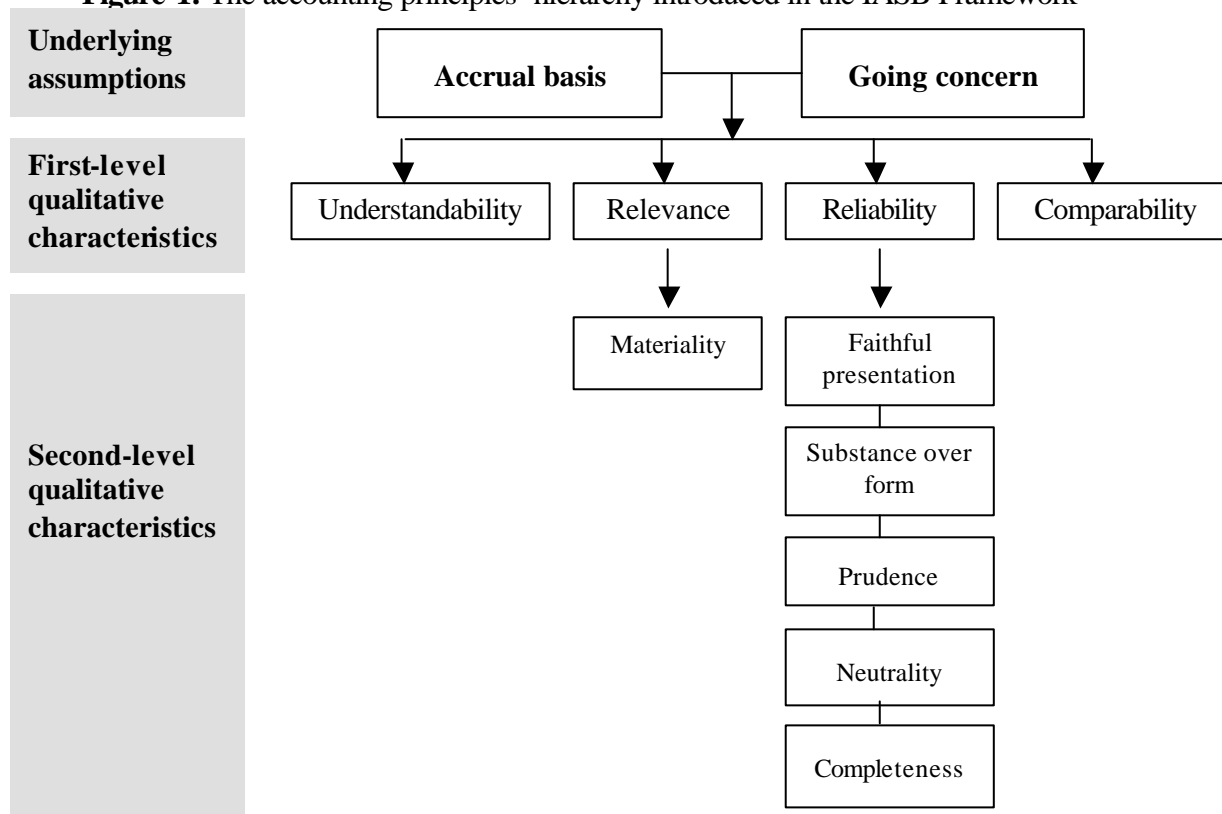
Figure 1. The accounting principles' hierarchy introduced in the IASB Framework

Underlying assumptions

Accrual basis

Going concern

First-level qualitative characteristics

Understandability

Relevance

Reliability

Comparability

Second-level qualitative characteristics

Materiality

Faithful presentation

Substance over form

Prudence

Neutrality

Completeness